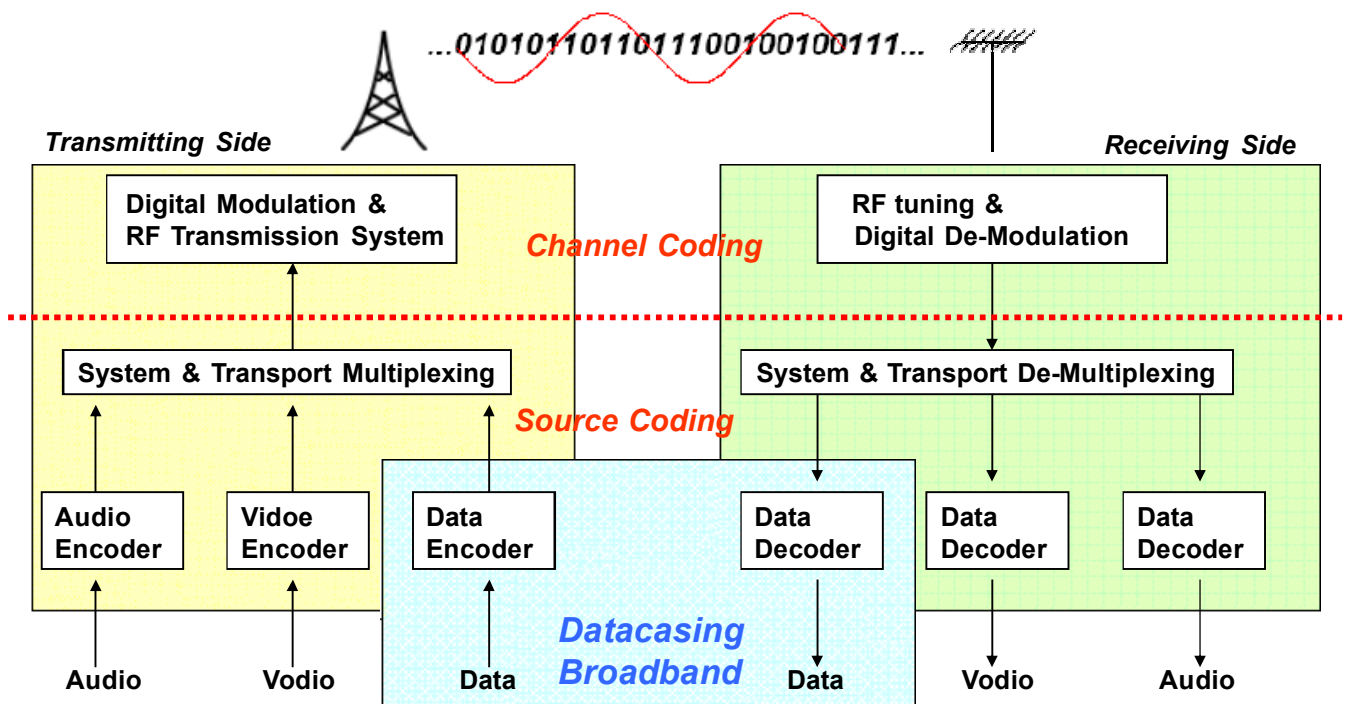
...0101011011011100100100111...

Transmitting Side

Receiving Side

Digital Modulation & RF Transmission System

Channel Coding

RF tuning & Digital De-Modulation

System & Transport Multiplexing

System & Transport De-Multiplexing

Source Coding

Audio Encoder

Vidoe Encoder

Data Encoder

Data Decoder

Data Decoder

Data Decoder

Datacasing Broadband

Audio

Vodio

Data

Data

Vodio

Audio